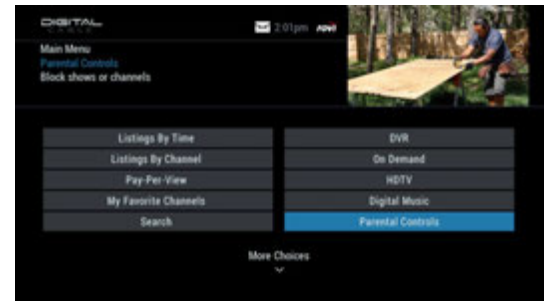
DIGITAL CABLE

2:01pm

Main Menu
Parental Controls
Block shows or channels

Listings By Time
Listings By Channel
Pay-Per-View
My Favorite Channels
Search

DVR
On Demand
HDTV
Digital Music
Parental Controls

More Choices